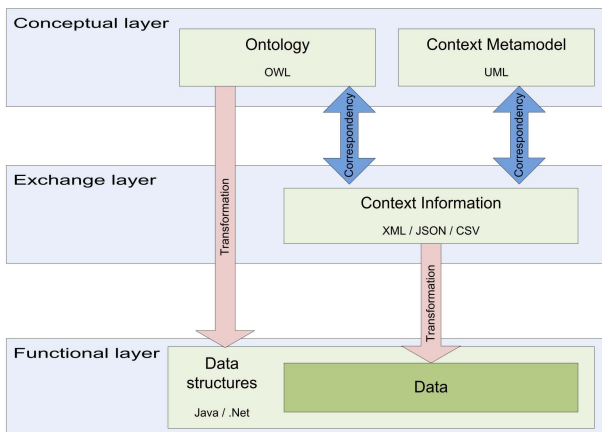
Conceptual layer

Ontology

OWL

Context Metamodel

UML

Correspondency

Correspondency

Exchange layer

Transformation

Context Information

XML / JSON / CSV

Transformation

Functional layer

Data structures

Java / .Net

Data